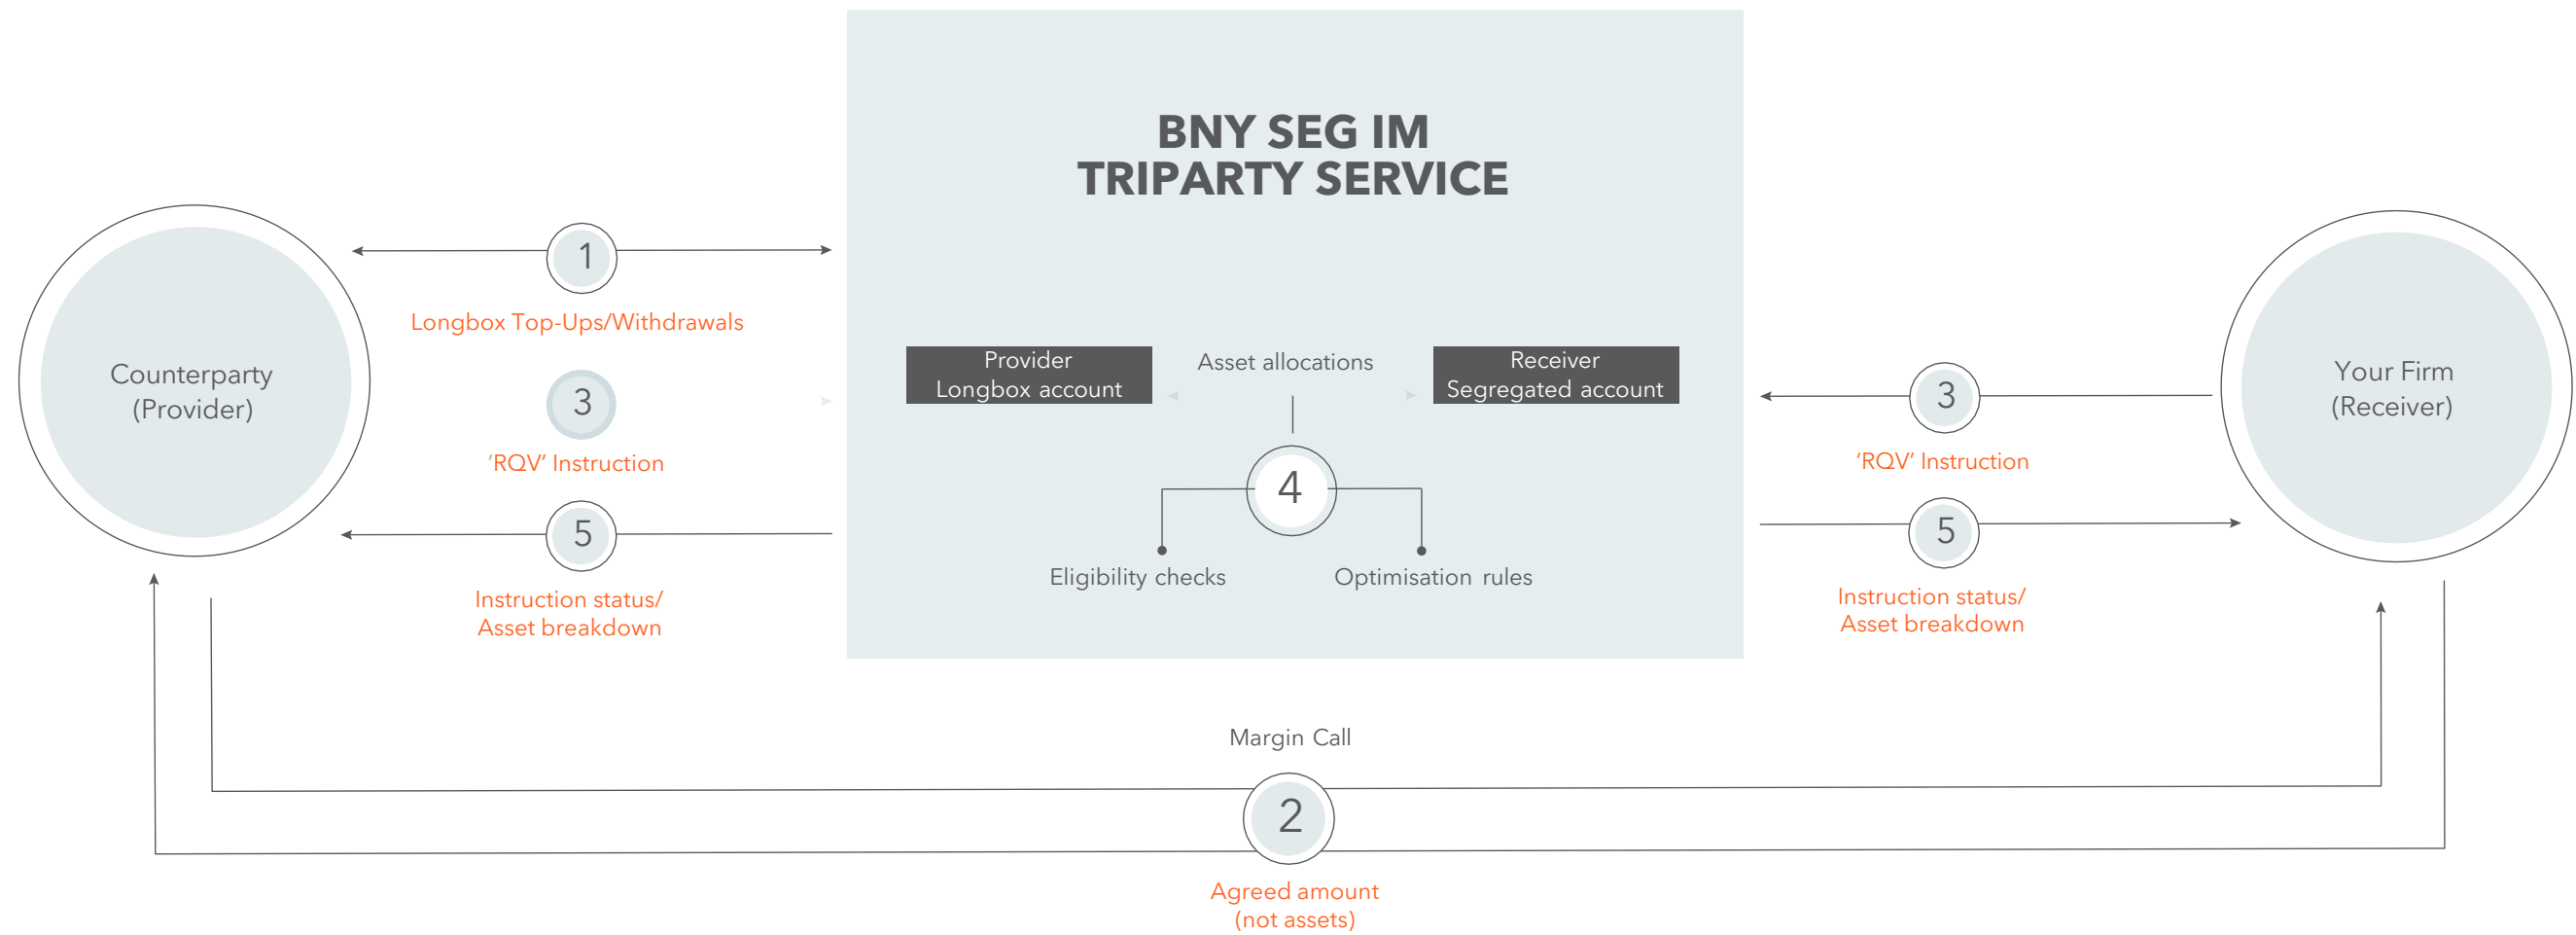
BNY SEG IM
TRIPARTY SERVICE

Counterparty
(Provider)

1

Longbox Top-Ups/Withdrawals

3

'RQV' Instruction

5

Instruction status/
Asset breakdown

Provider
Longbox account

Asset allocations

Receiver
Segregated account

4

Eligibility checks

Optimisation rules

3

'RQV' Instruction

5

Instruction status/
Asset breakdown

Your Firm
(Receiver)

Margin Call

2

Agreed amount
(not assets)